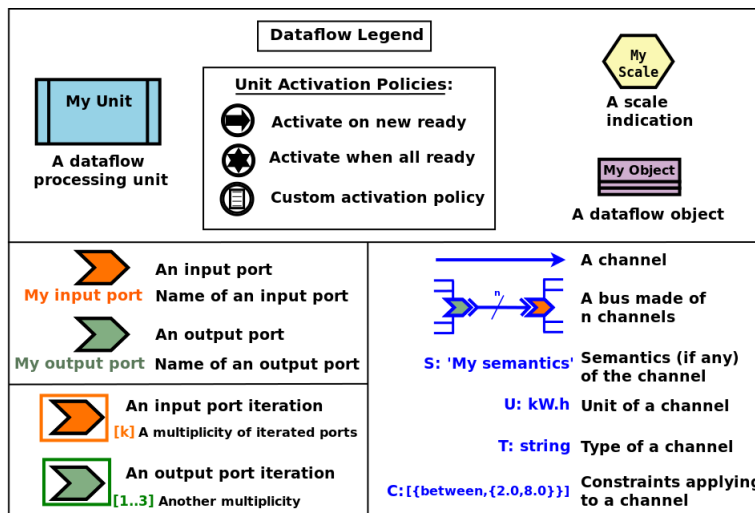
Dataflow Legend

My Unit

A dataflow processing unit

Unit Activation Policies:

Activate on new ready

Activate when all ready

Custom activation policy

My Scale

A scale indication

My Object

A dataflow object

An input port

My input port Name of an input port

An output port

My output port Name of an output port

An input port iteration

[k] A multiplicity of iterated ports

An output port iteration

[1..3] Another multiplicity

A channel

n

A bus made of n channels

S: 'My semantics' Semantics (if any) of the channel

U: kW.h Unit of a channel

T: string Type of a channel

C: [{between,{2.0,8.0}}] Constraints applying to a channel